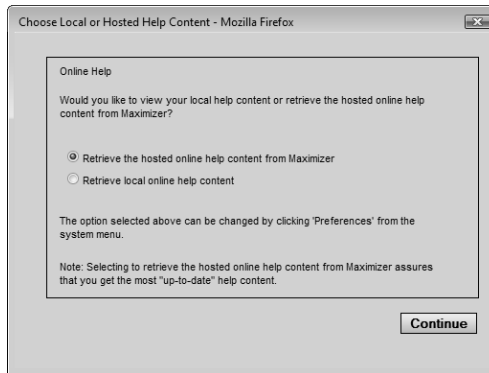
Choose Local or Hosted Help Content - Mozilla Firefox

Online Help

Would you like to view your local help content or retrieve the hosted online help content from Maximizer?

Retrieve the hosted online help content from Maximizer

Retrieve local online help content

The option selected above can be changed by clicking 'Preferences' from the system menu.

Note: Selecting to retrieve the hosted online help content from Maximizer assures that you get the most "up-to-date" help content.

Continue